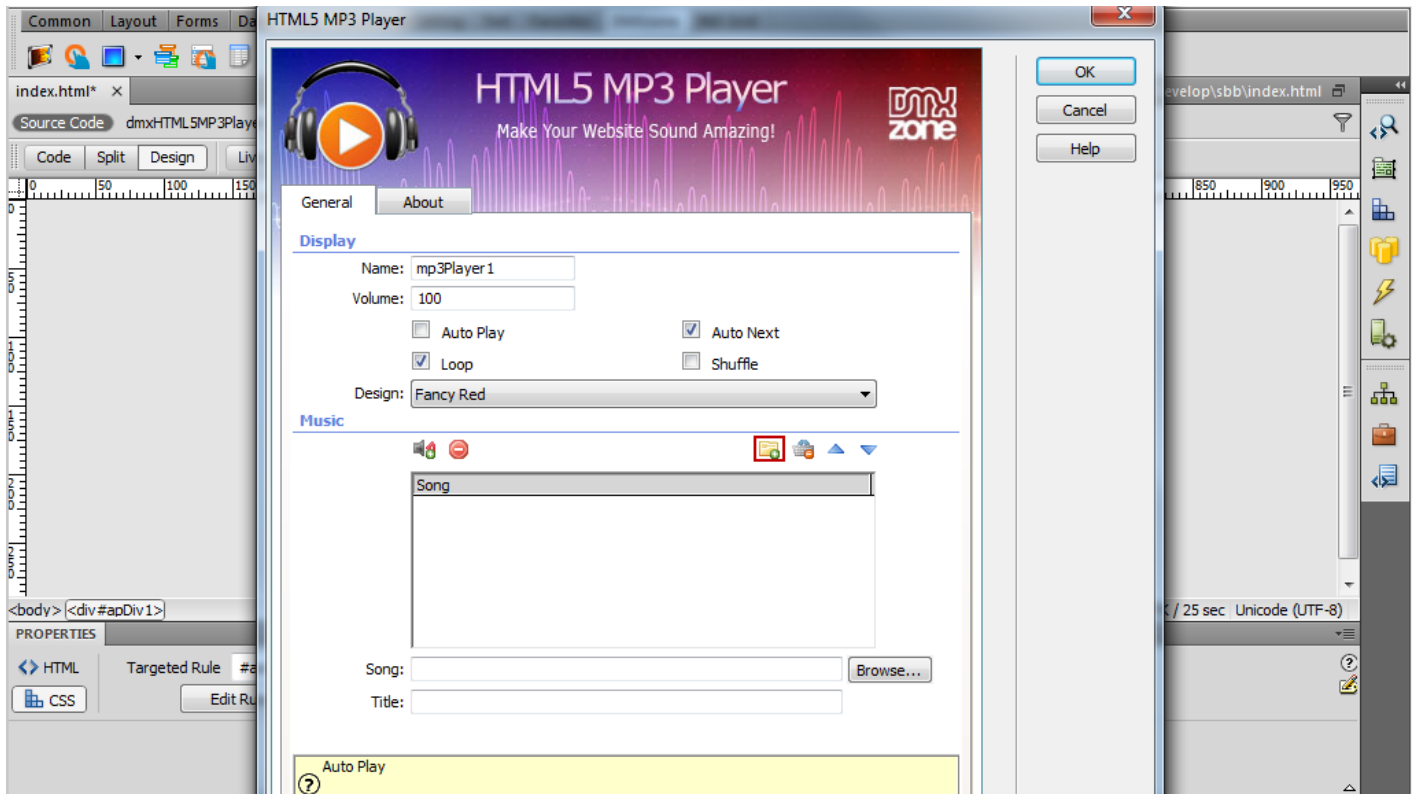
Common Layout Forms Da

index.html*

Source Code dmxHTML5MP3Playe

Code Split Design Liv

0 50 100 150

HTML5 MP3 Player

HTML5 MP3 Player
Make Your Website Sound Amazing!

dmx zone

OK
Cancel
Help

General About

Display

Name: mp3Player1
Volume: 100

Auto Play
Auto Next
Loop
Shuffle

Design: Fancy Red

Music

Song

Song: Browse...
Title:

Auto Play

evelop\sbb\index.html

850 900 950

<body> <div#apDiv1>

K / 25 sec Unicode (UTF-8)

PROPERTIES

HTML Targeted Rule #a
CSS Edit Ru